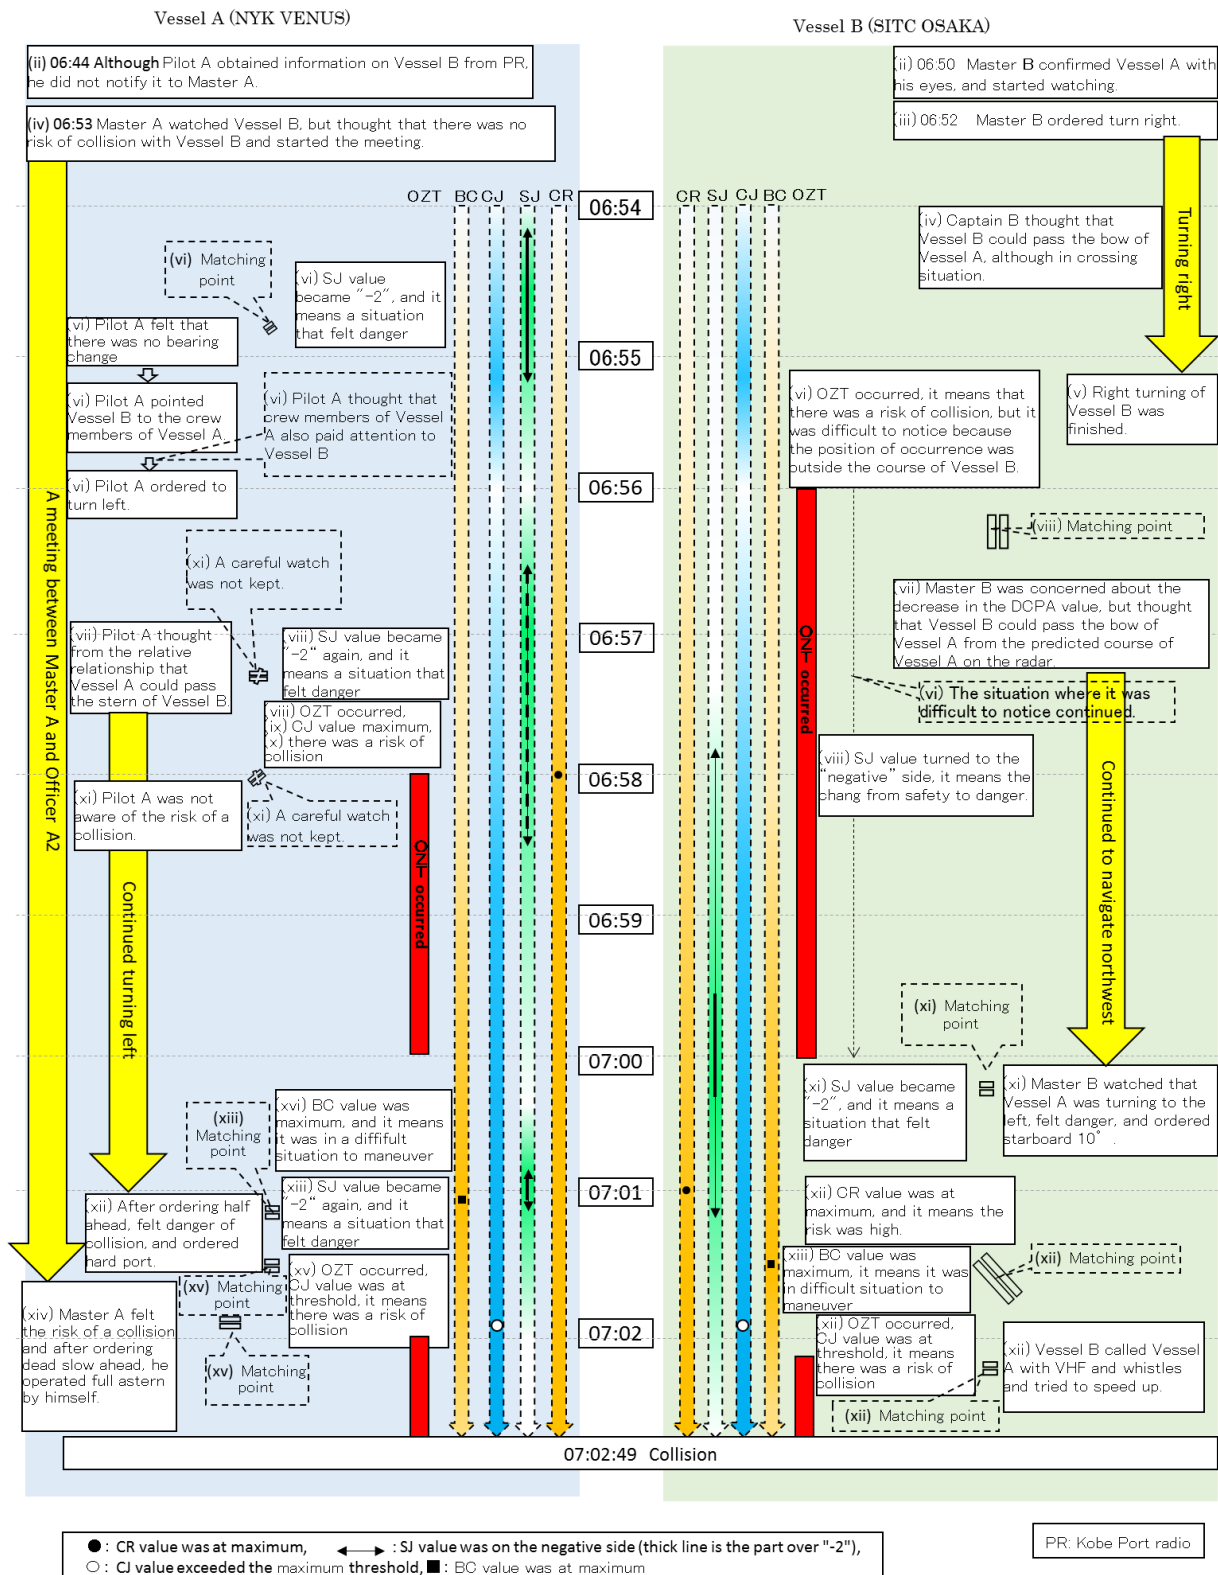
Vessel A (NYK VENUS)

Vessel B (SITC OSAKA)

(ii) 06:44 Although Pilot A obtained information on Vessel B from PR, he did not notify it to Master A.

(iv) 06:53 Master A watched Vessel B, but thought that there was no risk of collision with Vessel B and started the meeting.

(ii) 06:50 Master B confirmed Vessel A with his eyes, and started watching.

(iii) 06:52 Master B ordered turn right.

OZT BC CJ SJ CR

06:54

CR SJ CJ BC OZT

Turning right

(iv) Captain B thought that Vessel B could pass the bow of Vessel A, although in crossing situation.

(vi) Matching point

(vi) SJ value became "−2", and it means a situation that felt danger

(vi) Pilot A felt that there was no bearing change

06:55

(vi) Pilot A pointed Vessel B to the crew members of Vessel A

(vi) Pilot A thought that crew members of Vessel A also paid attention to Vessel B

(vi) OZT occurred, it means that there was a risk of collision, but it was difficult to notice because the position of occurrence was outside the course of Vessel B.

(v) Right turning of Vessel B was finished.

(vi) Pilot A ordered to turn left.

06:56

(viii) Matching point

A meeting between Master A and Officer A2

(xi) A careful watch was not kept.

(vii) Master B was concerned about the decrease in the DCPA value, but thought that Vessel B could pass the bow of Vessel A from the predicted course of Vessel A on the radar.

(vii) Pilot A thought from the relative relationship that Vessel A could pass the stern of Vessel B

(viii) SJ value became "−2" again, and it means a situation that felt danger

06:57

ONT occurred

(vi) The situation where it was difficult to notice continued.

(viii) OZT occurred, (ix) CJ value maximum, (x) there was a risk of collision

06:58

(viii) SJ value turned to the "negative" side, it means the chang from safety to danger.

(xi) Pilot A was not aware of the risk of a collision.

(xi) A careful watch was not kept.

ONT occurred

Continued turning left

Continued to navigate northwest

06:59

(xi) Matching point

07:00

(xi) SJ value became "−2", and it means a situation that felt danger

(xi) Master B watched that Vessel A was turning to the left, felt danger, and ordered starboard 10°.

(xiii) Matching point

(xvi) BC value was maximum, and it means it was in a diffiult situation to maneuver

(xii) After ordering half ahead, felt danger of collision, and ordered hard port.

(xiii) SJ value became "−2" again, and it means a situation that felt danger

07:01

(xii) CR value was at maximum, and it means the risk was high.

(xiii) BC value was maximum, it means it was in difficult situation to maneuver

(xii) Matching point

(xv) Matching point

(xv) OZT occurred, CJ value was at threshold, it means there was a risk of collision

(xiv) Master A felt the risk of a collision and after ordering dead slow ahead, he operated full astern by himself.

07:02

(xii) OZT occurred, CJ value was at threshold, it means there was a risk of collision

(xii) Vessel B called Vessel A with VHF and whistles and tried to speed up.

(xv) Matching point

(xii) Matching point

07:02:49 Collision

●: CR value was at maximum, ⟷: SJ value was on the negative side (thick line is the part over "-2"),
○: CJ value exceeded the maximum threshold, ■: BC value was at maximum

PR: Kobe Port radio